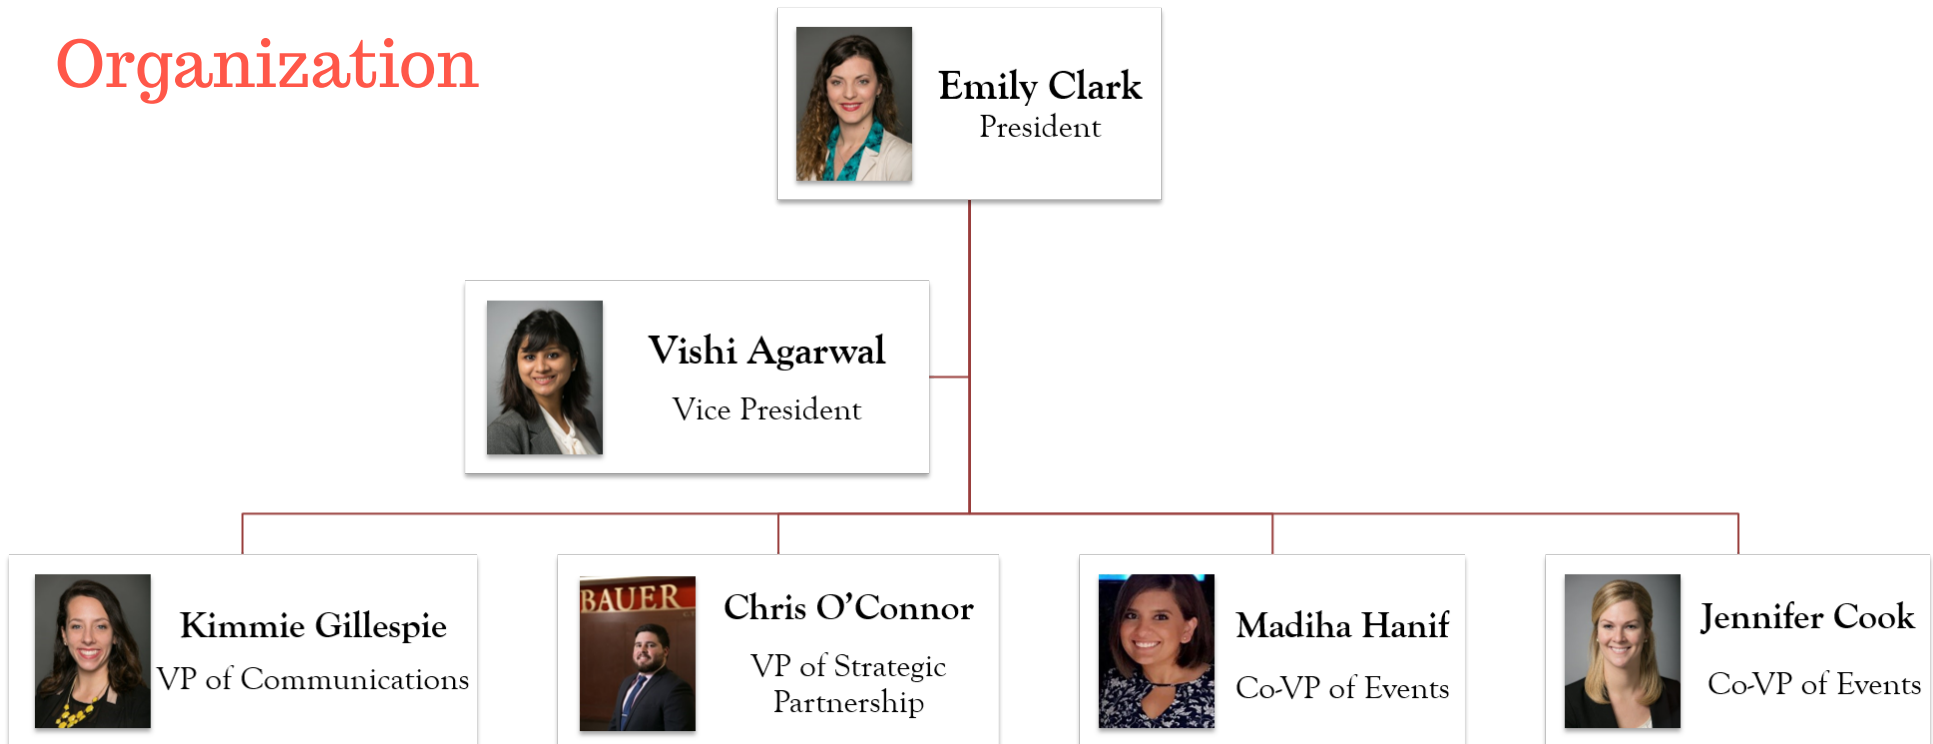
Organization

Emily Clark
President

Vishi Agarwal
Vice President

Kimmie Gillespie
VP of Communications

BAUER

Chris O'Connor
VP of Strategic Partnership

Madiha Hanif
Co-VP of Events

Jennifer Cook
Co-VP of Events